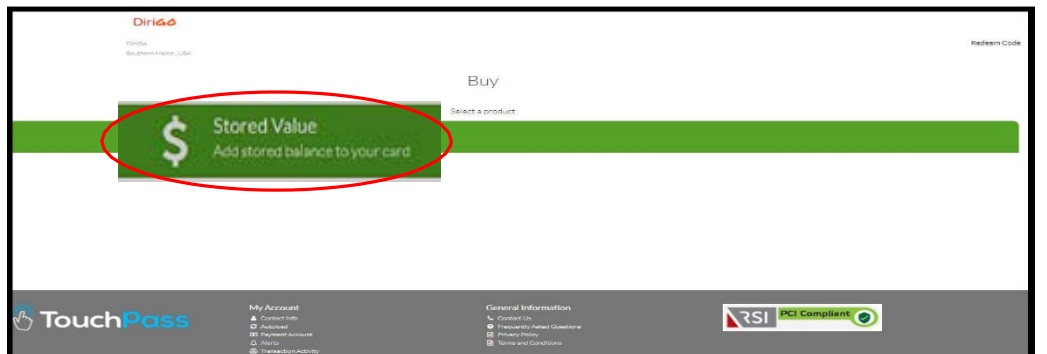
DiriGo

DiriGo
Southern Maine, USA

Redeem Code

Buy

Select a product

$ Stored Value
Add stored balance to your card

TouchPass

My Account
Contact Info
Autoload
Payment Account
Alerts
Transaction Activity

General Information
Contact Us
Frequently Asked Questions
Privacy Policy
Terms and Conditions

RSI PCI Compliant